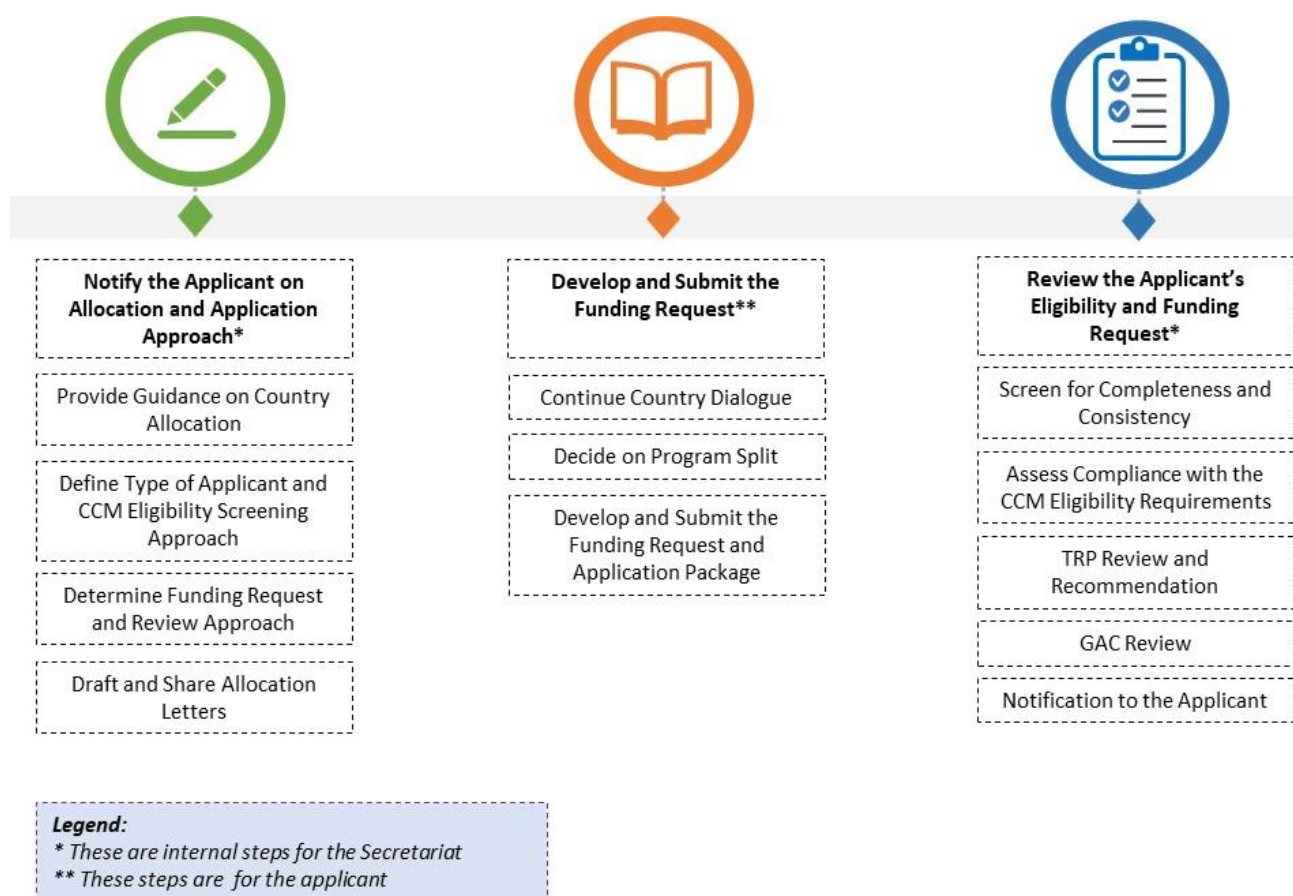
Notify the Applicant on Allocation and Application Approach*

Provide Guidance on Country Allocation

Define Type of Applicant and CCM Eligibility Screening Approach

Determine Funding Request and Review Approach

Draft and Share Allocation Letters

Develop and Submit the Funding Request**

Continue Country Dialogue

Decide on Program Split

Develop and Submit the Funding Request and Application Package

Review the Applicant's Eligibility and Funding Request*

Screen for Completeness and Consistency

Assess Compliance with the CCM Eligibility Requirements

TRP Review and Recommendation

GAC Review

Notification to the Applicant

Legend:
* These are internal steps for the Secretariat
** These steps are for the applicant